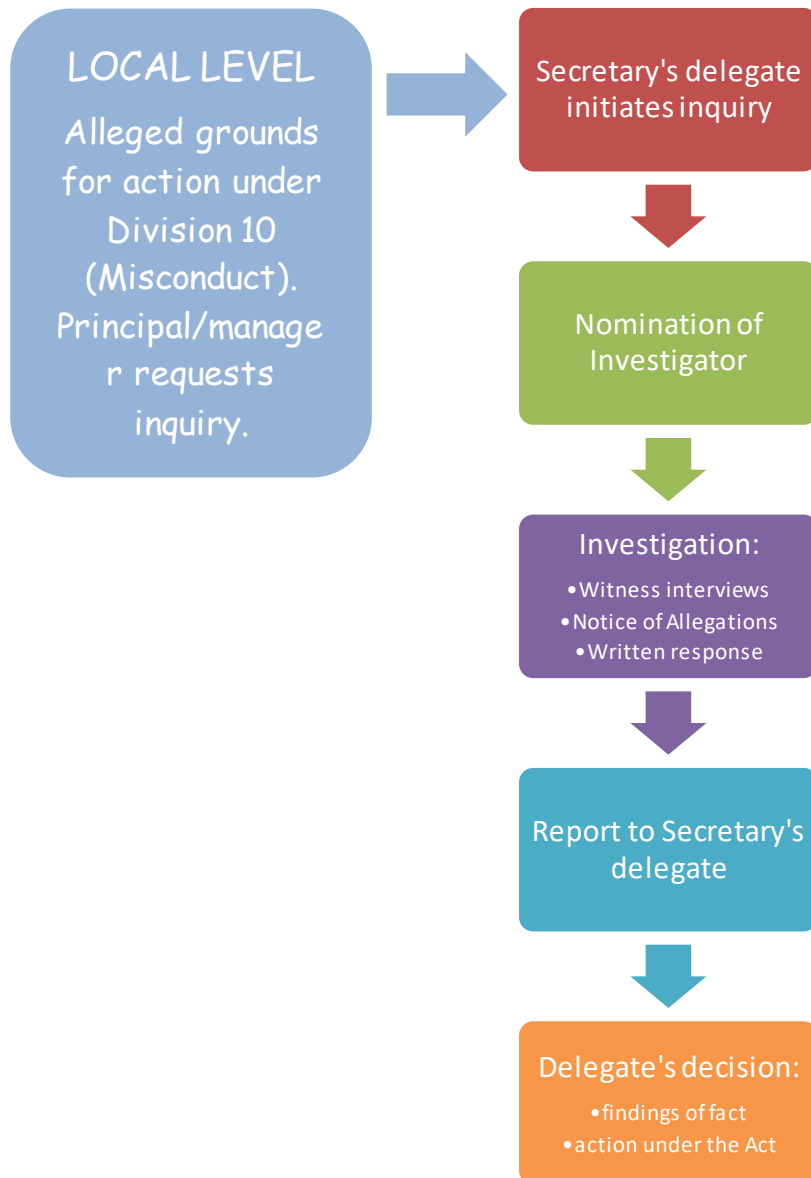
LOCAL LEVEL

Alleged grounds for action under Division 10 (Misconduct). Principal/manager requests inquiry.

Secretary's delegate initiates inquiry

Nomination of Investigator

Investigation:

•Witness interviews
•Notice of Allegations
•Written response

Report to Secretary's delegate

Delegate's decision:

•findings of fact
•action under the Act